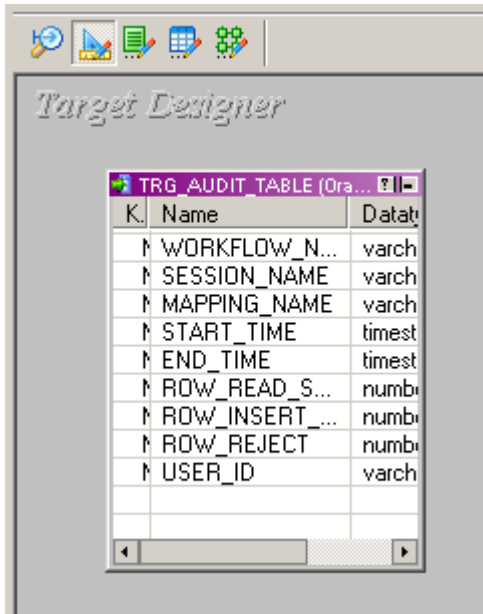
Target Designer

TRG_AUDIT_TABLE (Ora...

| K. | Name | Dataty |
|---|---|---|
| N | WORKFLOW_N... | varch |
| N | SESSION_NAME | varch |
| N | MAPPING_NAME | varch |
| N | START_TIME | timest |
| N | END_TIME | timest |
| N | ROW_READ_S... | numb |
| N | ROW_INSERT_... | numb |
| N | ROW_REJECT | numb |
| N | USER_ID | varch |